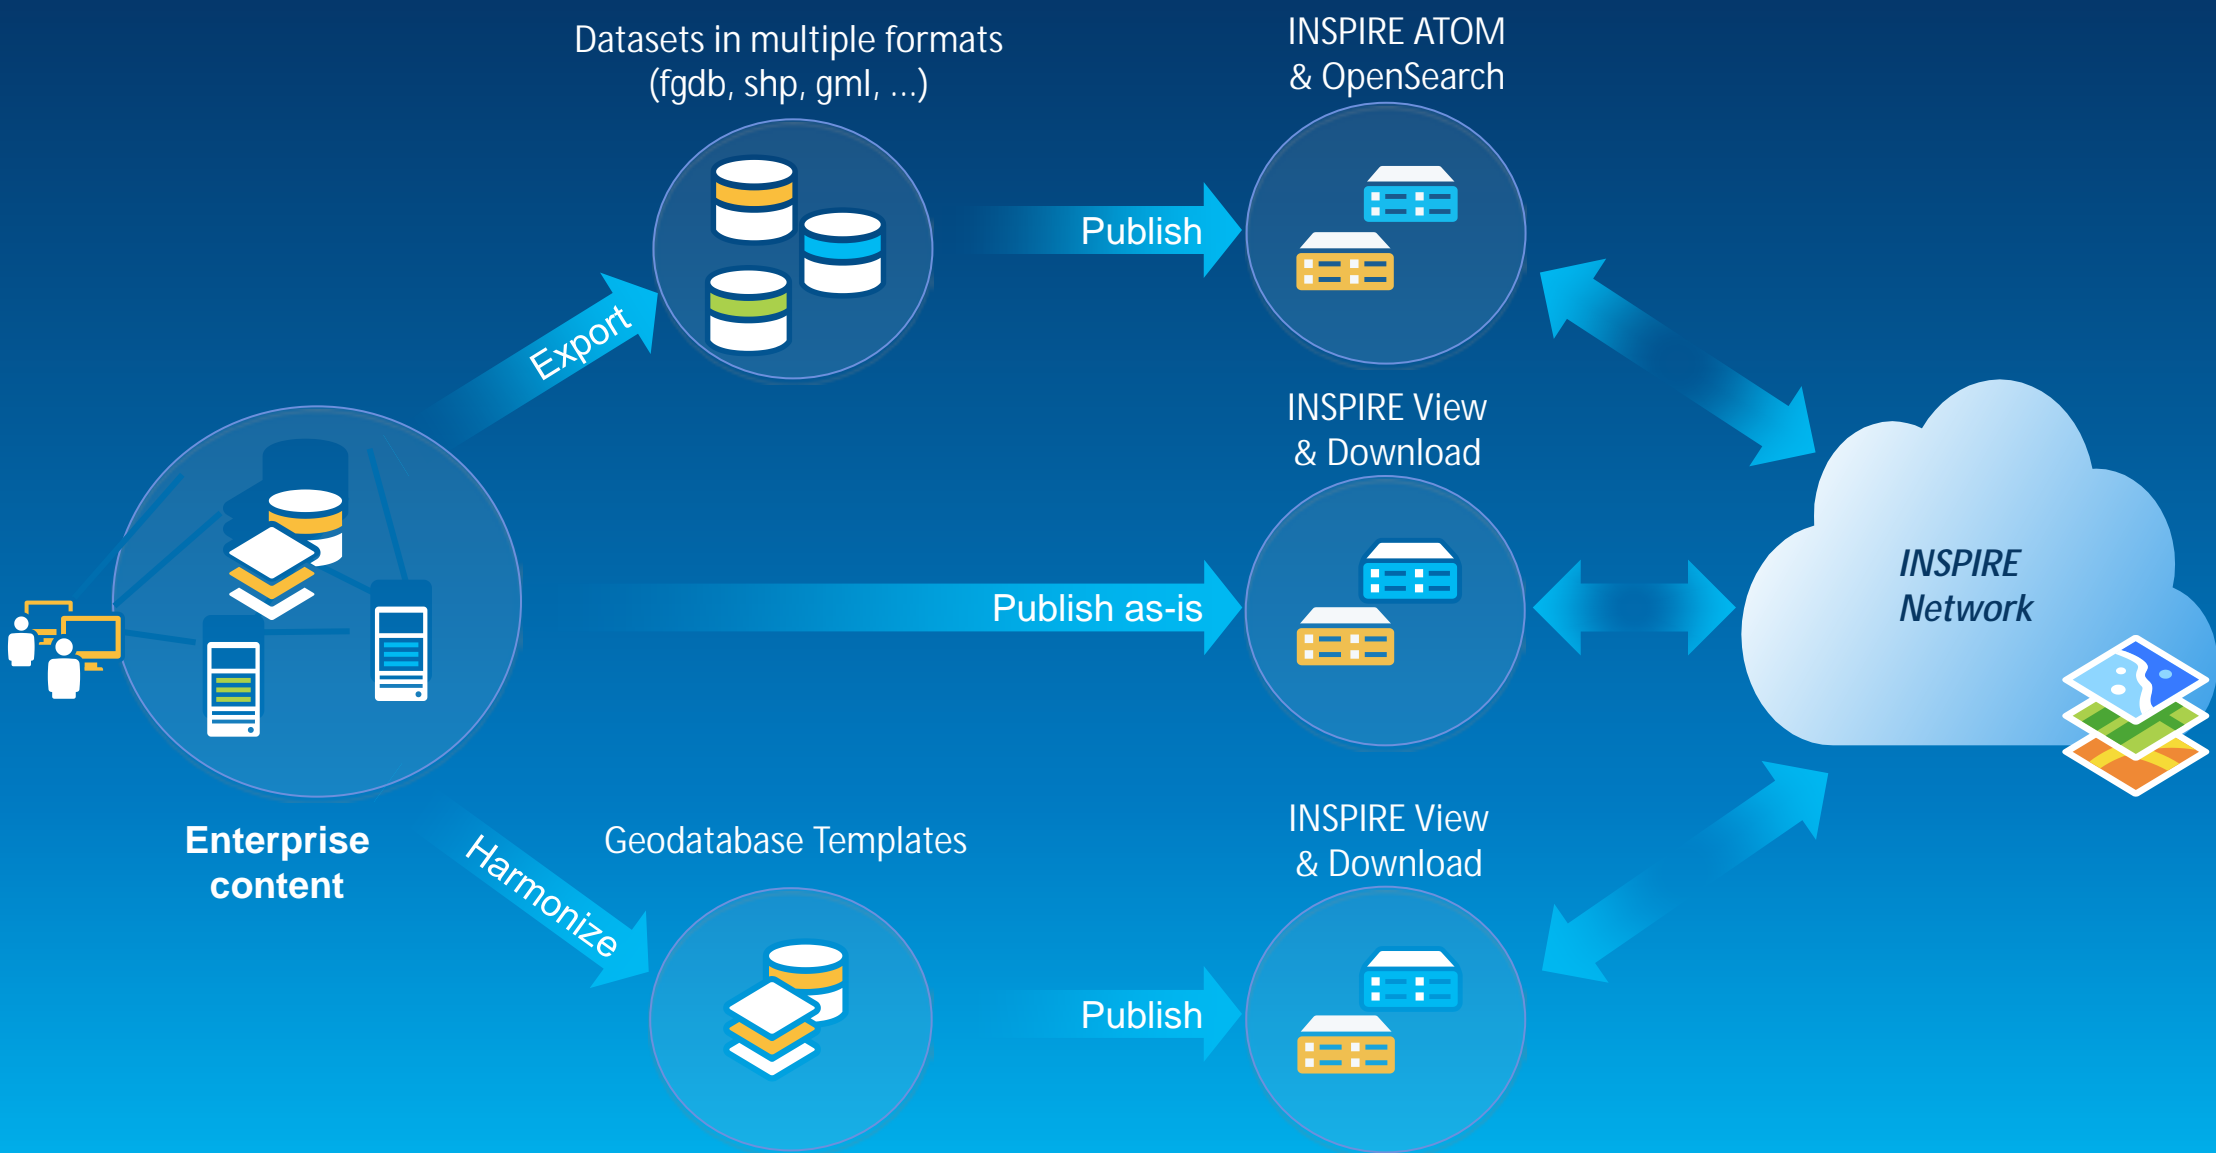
Datasets in multiple formats (fgdb, shp, gml, ...)

INSPIRE ATOM & OpenSearch

Publish

Export

INSPIRE View & Download

Publish as-is

INSPIRE Network

Enterprise content

Harmonize

Geodatabase Templates

INSPIRE View & Download

Publish